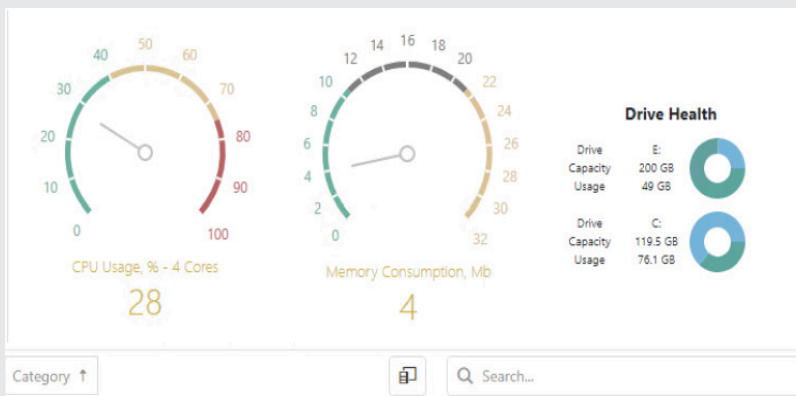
0
10
20
30
40
50
60
70
80
90
100

CPU Usage, % - 4 Cores
28

0
2
4
6
8
10
12
14
16
18
20
22
24
26
28
30
32

Memory Consumption, Mb
4

Drive Health

| Drive | E: |
|---|---|
| Capacity | 200 GB |
| Usage | 49 GB |

| Drive | C: |
|---|---|
| Capacity | 119.5 GB |
| Usage | 76.1 GB |

Category ↑

Search...